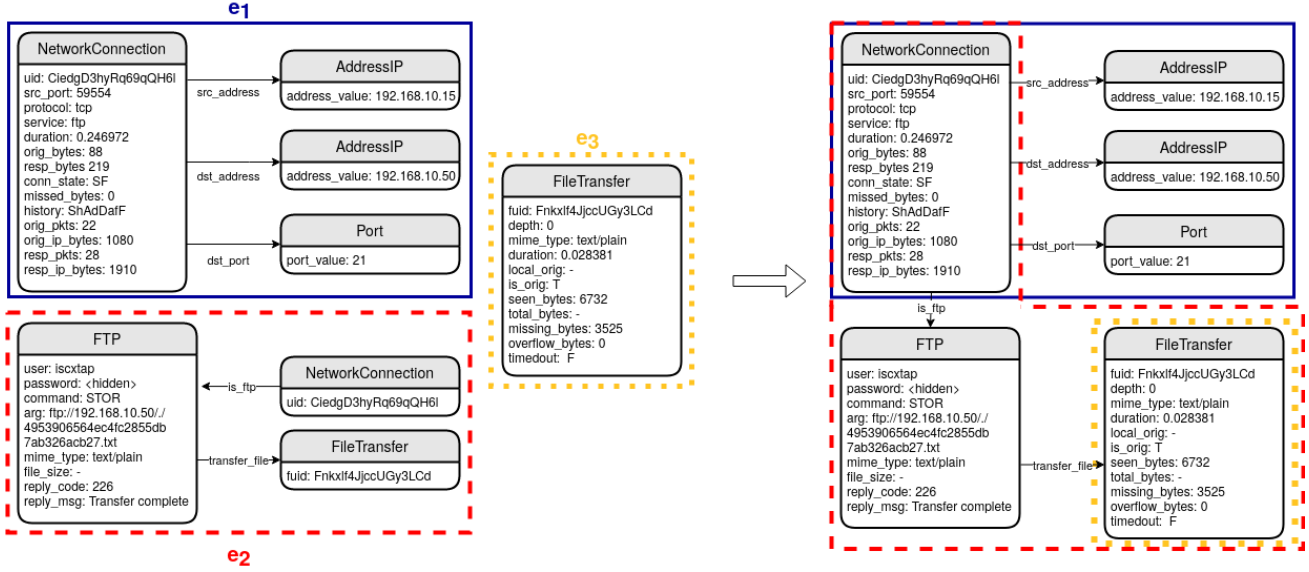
$e_1$

NetworkConnection
uid: CiedgD3hyRq69qQH6l
src_port: 59554
protocol: tcp
service: ftp
duration: 0.246972
orig_bytes: 88
resp_bytes 219
conn_state: SF
missed_bytes: 0
history: ShAdDafF
orig_pkts: 22
orig_ip_bytes: 1080
resp_pkts: 28
resp_ip_bytes: 1910

src_address

AddressIP
address_value: 192.168.10.15

dst_address

AddressIP
address_value: 192.168.10.50

dst_port

Port
port_value: 21

FTP
user: iscxtap
password: <hidden>
command: STOR
arg: ftp://192.168.10.50/./4953906564ec4fc2855db7ab326acb27.txt
mime_type: text/plain
file_size: -
reply_code: 226
reply_msg: Transfer complete

is_ftp

NetworkConnection
uid: CiedgD3hyRq69qQH6l

transfer_file

FileTransfer
fuid: Fnkxlf4JjccUGy3LCd

$e_2$

$e_3$

FileTransfer
fuid: Fnkxlf4JjccUGy3LCd
depth: 0
mime_type: text/plain
duration: 0.028381
local_orig: -
is_orig: T
seen_bytes: 6732
total_bytes: -
missing_bytes: 3525
overflow_bytes: 0
timedout: F

NetworkConnection
uid: CiedgD3hyRq69qQH6l
src_port: 59554
protocol: tcp
service: ftp
duration: 0.246972
orig_bytes: 88
resp_bytes 219
conn_state: SF
missed_bytes: 0
history: ShAdDafF
orig_pkts: 22
orig_ip_bytes: 1080
resp_pkts: 28
resp_ip_bytes: 1910

src_address

AddressIP
address_value: 192.168.10.15

dst_address

AddressIP
address_value: 192.168.10.50

dst_port

Port
port_value: 21

is_ftp

FTP
user: iscxtap
password: <hidden>
command: STOR
arg: ftp://192.168.10.50/./4953906564ec4fc2855db7ab326acb27.txt
mime_type: text/plain
file_size: -
reply_code: 226
reply_msg: Transfer complete

transfer_file

FileTransfer
fuid: Fnkxlf4JjccUGy3LCd
depth: 0
mime_type: text/plain
duration: 0.028381
local_orig: -
is_orig: T
seen_bytes: 6732
total_bytes: -
missing_bytes: 3525
overflow_bytes: 0
timedout: F